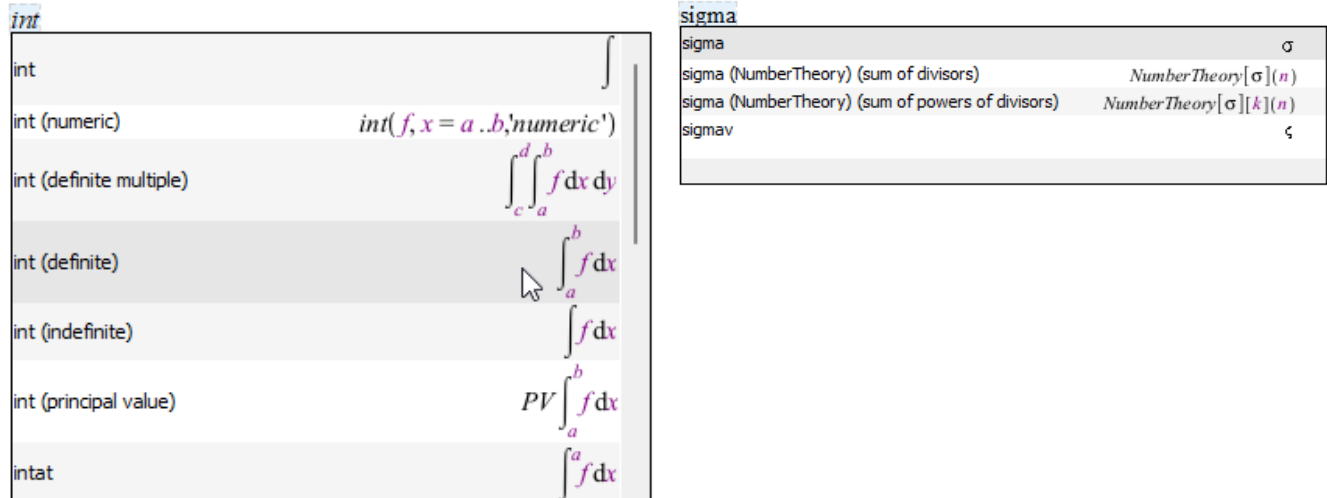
*int*

| | |
|---|---|
| int | $\int$ |
| int (numeric) | $int(f, x = a..b, 'numeric')$ |
| int (definite multiple) | $\int_c^d \int_a^b f \,dx\,dy$ |
| int (definite) | $\int_a^b f \,dx$ |
| int (indefinite) | $\int f \,dx$ |
| int (principal value) | $PV\int_a^b f \,dx$ |
| intat | $\int^a f \,dx$ |

sigma

| | |
|---|---|
| sigma | $\sigma$ |
| sigma (NumberTheory) (sum of divisors) | $NumberTheory[\sigma](n)$ |
| sigma (NumberTheory) (sum of powers of divisors) | $NumberTheory[\sigma][k](n)$ |
| sigmav | $\varsigma$ |